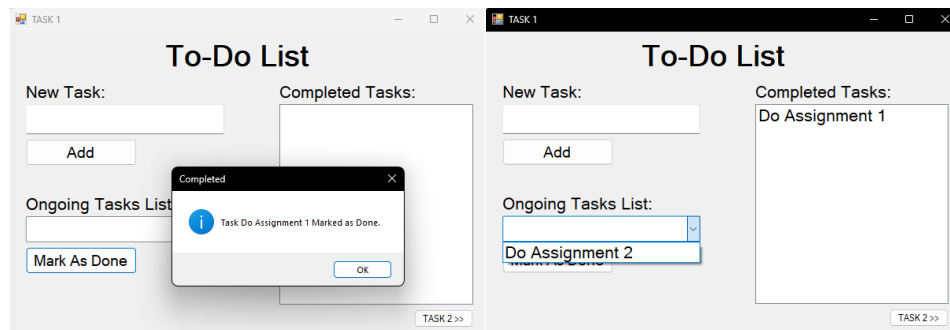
TASK 1

To-Do List

New Task:

Add

Ongoing Tasks List

Mark As Done

Completed Tasks:

Completed

Task Do Assignment 1 Marked as Done.

OK

TASK 2 >>

TASK 1

To-Do List

New Task:

Add

Ongoing Tasks List:

Do Assignment 2

Completed Tasks:

Do Assignment 1

TASK 2 >>